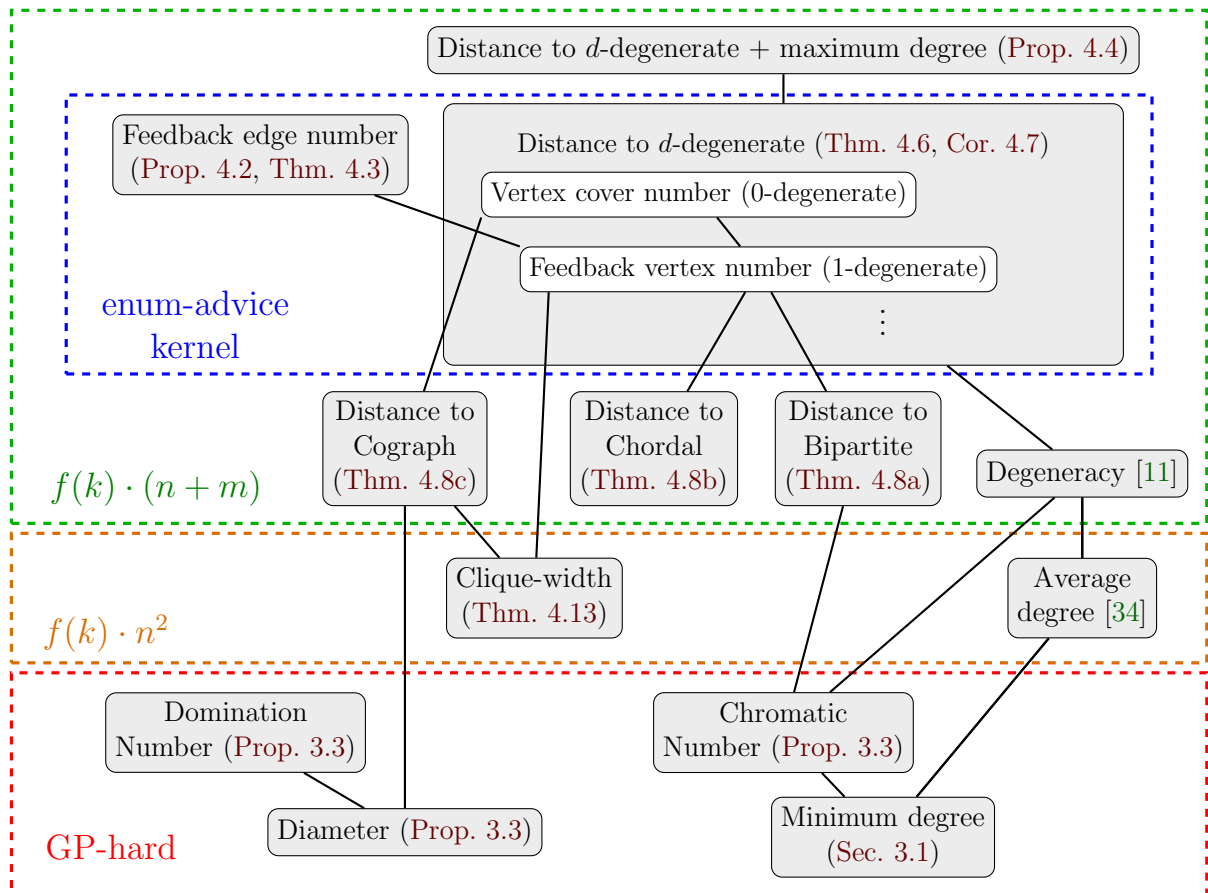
Distance to $d$-degenerate + maximum degree (Prop. 4.4)

Feedback edge number (Prop. 4.2, Thm. 4.3)

Distance to $d$-degenerate (Thm. 4.6, Cor. 4.7)

Vertex cover number (0-degenerate)

Feedback vertex number (1-degenerate)

⋮

enum-advice kernel

Distance to Cograph (Thm. 4.8c)

Distance to Chordal (Thm. 4.8b)

Distance to Bipartite (Thm. 4.8a)

Degeneracy [11]

$f(k) \cdot (n+m)$

Clique-width (Thm. 4.13)

Average degree [34]

$f(k) \cdot n^2$

Domination Number (Prop. 3.3)

Chromatic Number (Prop. 3.3)

Diameter (Prop. 3.3)

Minimum degree (Sec. 3.1)

GP-hard